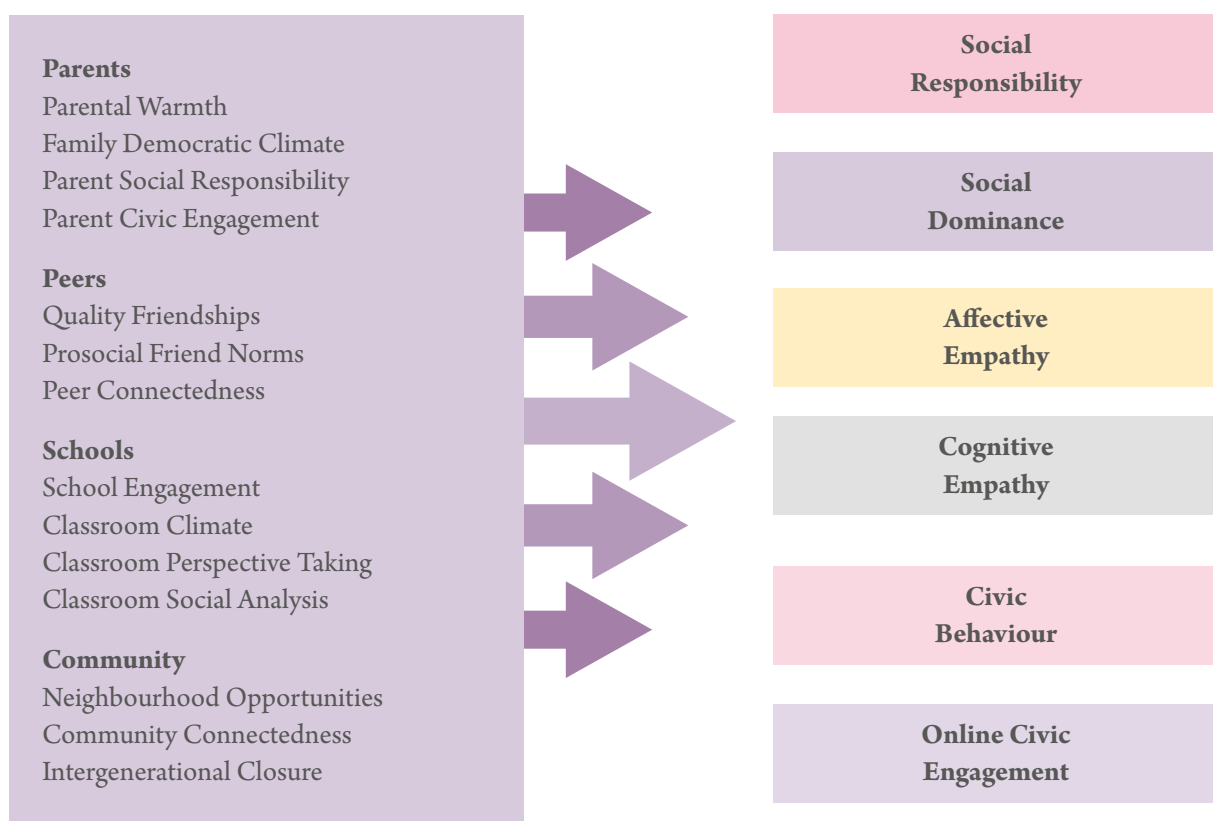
**Parents**
Parental Warmth
Family Democratic Climate
Parent Social Responsibility
Parent Civic Engagement

**Peers**
Quality Friendships
Prosocial Friend Norms
Peer Connectedness

**Schools**
School Engagement
Classroom Climate
Classroom Perspective Taking
Classroom Social Analysis

**Community**
Neighbourhood Opportunities
Community Connectedness
Intergenerational Closure

**Social Responsibility**

**Social Dominance**

**Affective Empathy**

**Cognitive Empathy**

**Civic Behaviour**

**Online Civic Engagement**